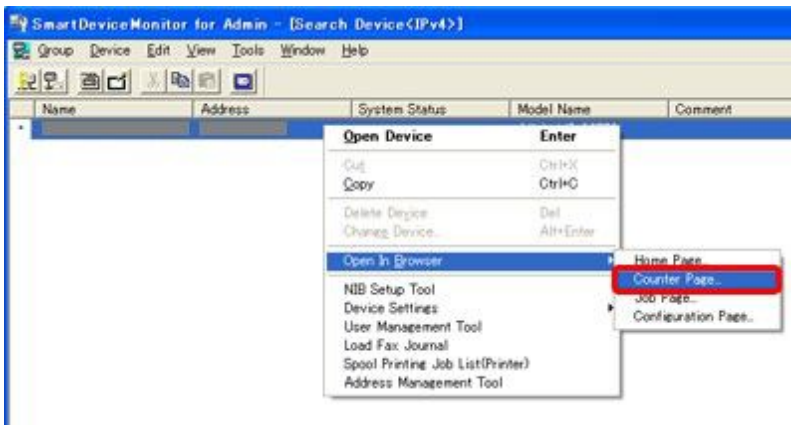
SmartDeviceMonitor for Admin - [Search Device(IPv4)]

Group Device Edit View Tools Window Help

| Name | Address | System Status | Model Name | Comment |
|---|---|---|---|---|

Open Device Enter
Cut Ctrl+X
Copy Ctrl+C
Delete Device Del
Change Device... Alt+Enter
Open In Browser
NIB Setup Tool
Device Settings
User Management Tool
Load Fax Journal
Spool Printing Job List(Printer)
Address Management Tool

Home Page...
Counter Page...
Job Page...
Configuration Page...